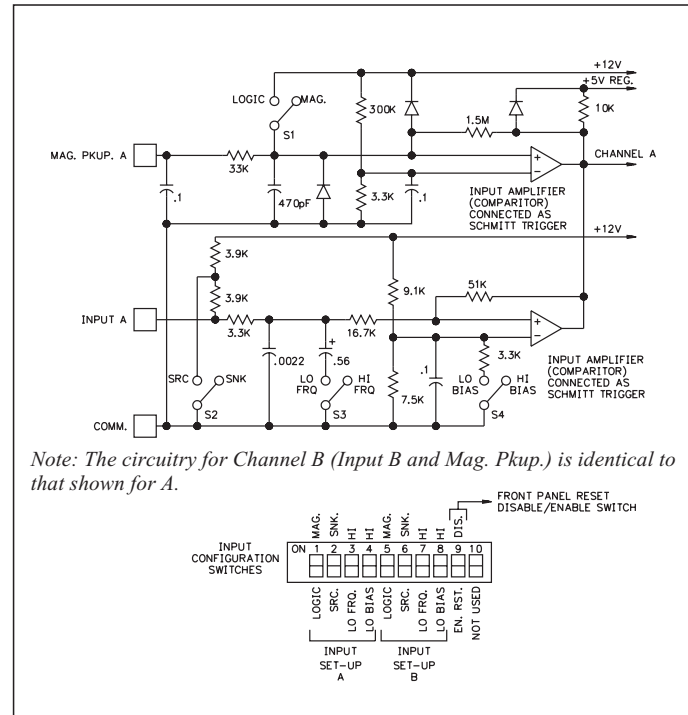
+12V
+5V REG.
LOGIC
MAG.
S1
300K
1.5M
10K
MAG. PKUP. A
33K
CHANNEL A
.1
470pF
3.3K
.1
INPUT AMPLIFIER (COMPARITOR) CONNECTED AS SCHMITT TRIGGER
+12V
3.9K
3.9K
9.1K
51K
INPUT A
3.3K
16.7K
.0022
.56
3.3K
INPUT AMPLIFIER (COMPARITOR) CONNECTED AS SCHMITT TRIGGER
SRC
SNK
LO FRQ
HI FRQ
.1
LO BIAS
HI BIAS
S2
S3
7.5K
S4
COMM.

Note: The circuitry for Channel B (Input B and Mag. Pkup.) is identical to that shown for A.

FRONT PANEL RESET DISABLE/ENABLE SWITCH
INPUT CONFIGURATION SWITCHES
MAG.
SNK.
HI
HI
MAG.
SNK.
HI
HI
DIS.
ON 1 2 3 4 5 6 7 8 9 10
LOGIC
SRC.
LO FRQ.
LO BIAS
LOGIC
SRC.
LO FRQ.
LO BIAS
EN. RST.
NOT USED
INPUT SET-UP A
INPUT SET-UP B